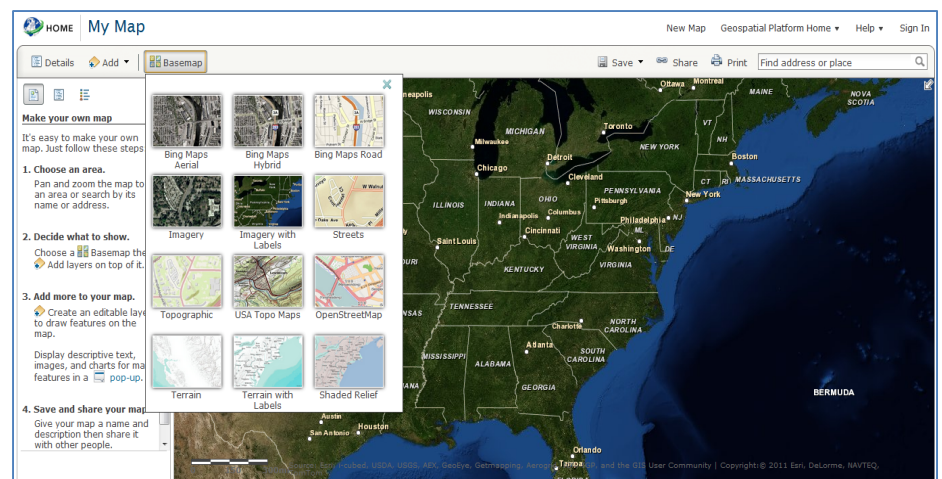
HOME My Map

New Map Geospatial Platform Home ▾ Help ▾ Sign In

Details Add ▾ Basemap

Save ▾ Share Print Find address or place

Make your own map

It's easy to make your own map. Just follow these steps

1. Choose an area.
Pan and zoom the map to an area or search by its name or address.

2. Decide what to show.
Choose a Basemap the Add layers on top of it.

3. Add more to your map.
Create an editable laye to draw features on the map.

Display descriptive text, images, and charts for ma features in a pop-up.

4. Save and share your map
Give your map a name and description then share it with other people.

Bing Maps Aerial
Bing Maps Hybrid
Bing Maps Road
Imagery
Imagery with Labels
Streets
Topographic
USA Topo Maps
OpenStreetMap
Terrain
Terrain with Labels
Shaded Relief

Ottawa Montreal MAINE NOVA SCOTIA apolis WISCONSIN MICHIGAN Toronto VT NH Milwaukee NEW YORK Boston Chicago Detroit CT RI MASSACHUSETTS Cleveland PENNSYLVANIA New York ILLINOIS INDIANA OHIO Pittsburgh NJ Indianapolis Columbus Philadelphia Cincinnati MD WEST DE Saint Louis VIRGINIA Washington KENTUCKY VIRGINIA TENNESSEE Charlotte NORTH CAROLINA MISSISSIPPI ALABAMA Atlanta SOUTH CAROLINA GEORGIA BERMUDA San Antonio Houston Orlando Tampa

Esri, i-cubed, USDA, USGS, AEX, GeoEye, Getmapping, Aerogrid, IGP, and the GIS User Community | Copyright: © 2011 Esri, DeLorme, NAVTEQ,